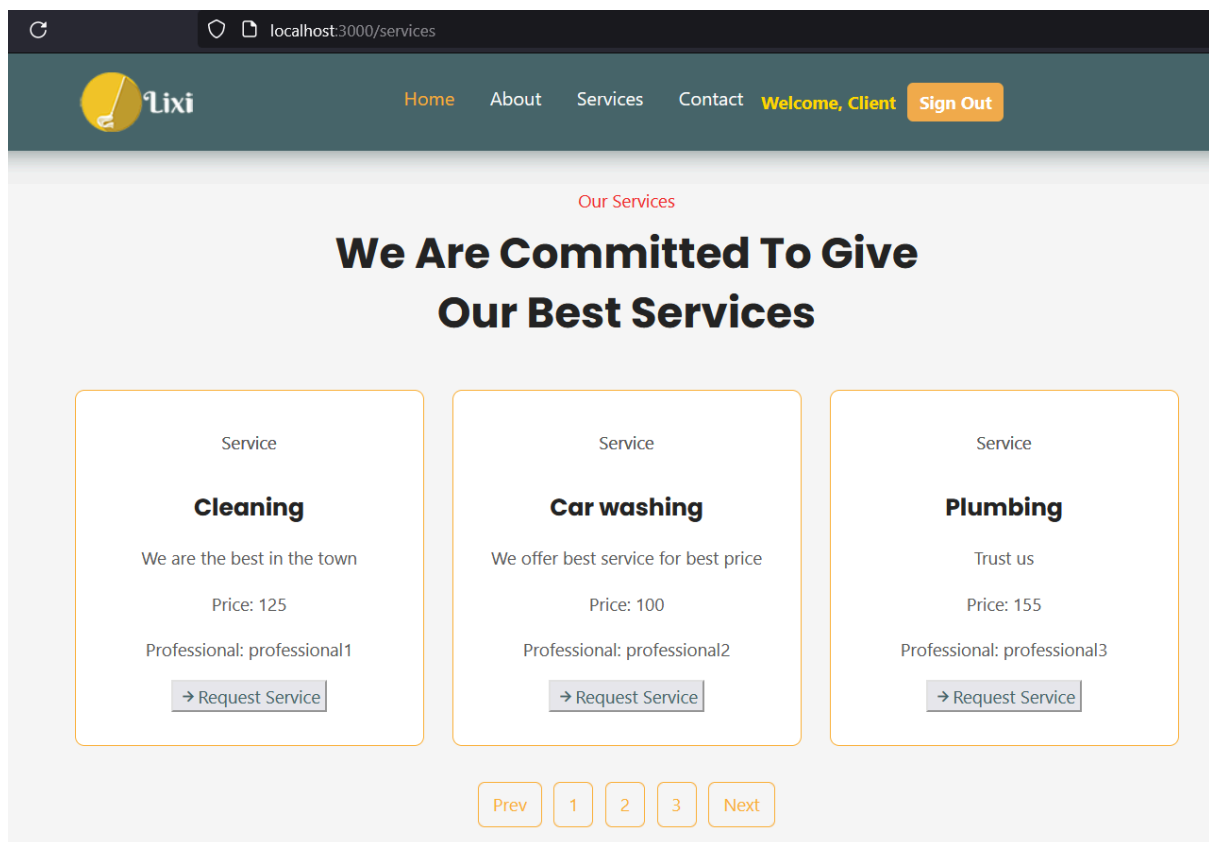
localhost:3000/services

Lixi

Home About Services Contact Welcome, Client Sign Out

Our Services

We Are Committed To Give Our Best Services

Service

Cleaning

We are the best in the town

Price: 125

Professional: professional1

→ Request Service

Service

Car washing

We offer best service for best price

Price: 100

Professional: professional2

→ Request Service

Service

Plumbing

Trust us

Price: 155

Professional: professional3

→ Request Service

Prev 1 2 3 Next